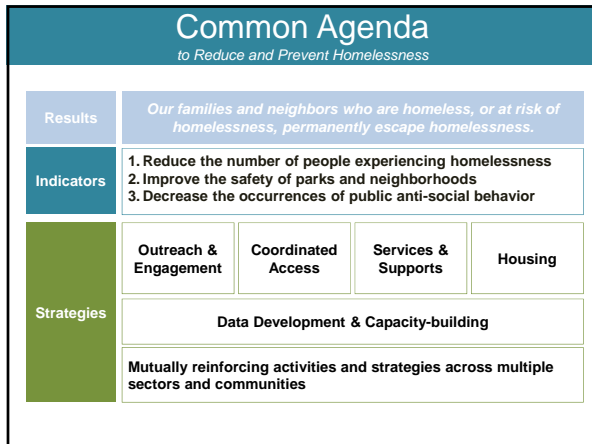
Common Agenda
to Reduce and Prevent Homelessness

Results

Our families and neighbors who are homeless, or at risk of homelessness, permanently escape homelessness.

Indicators

1. Reduce the number of people experiencing homelessness
2. Improve the safety of parks and neighborhoods
3. Decrease the occurrences of public anti-social behavior

Strategies

Outreach & Engagement

Coordinated Access

Services & Supports

Housing

Data Development & Capacity-building

Mutually reinforcing activities and strategies across multiple sectors and communities